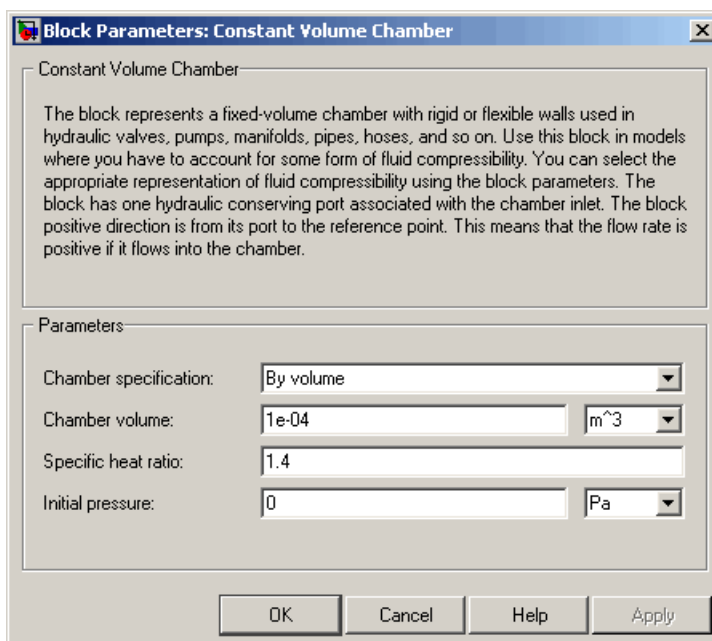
Block Parameters: Constant Volume Chamber

Constant Volume Chamber

The block represents a fixed-volume chamber with rigid or flexible walls used in hydraulic valves, pumps, manifolds, pipes, hoses, and so on. Use this block in models where you have to account for some form of fluid compressibility. You can select the appropriate representation of fluid compressibility using the block parameters. The block has one hydraulic conserving port associated with the chamber inlet. The block positive direction is from its port to the reference point. This means that the flow rate is positive if it flows into the chamber.

Parameters

Chamber specification: By volume

Chamber volume: 1e-04 m^3

Specific heat ratio: 1.4

Initial pressure: 0 Pa

OK Cancel Help Apply